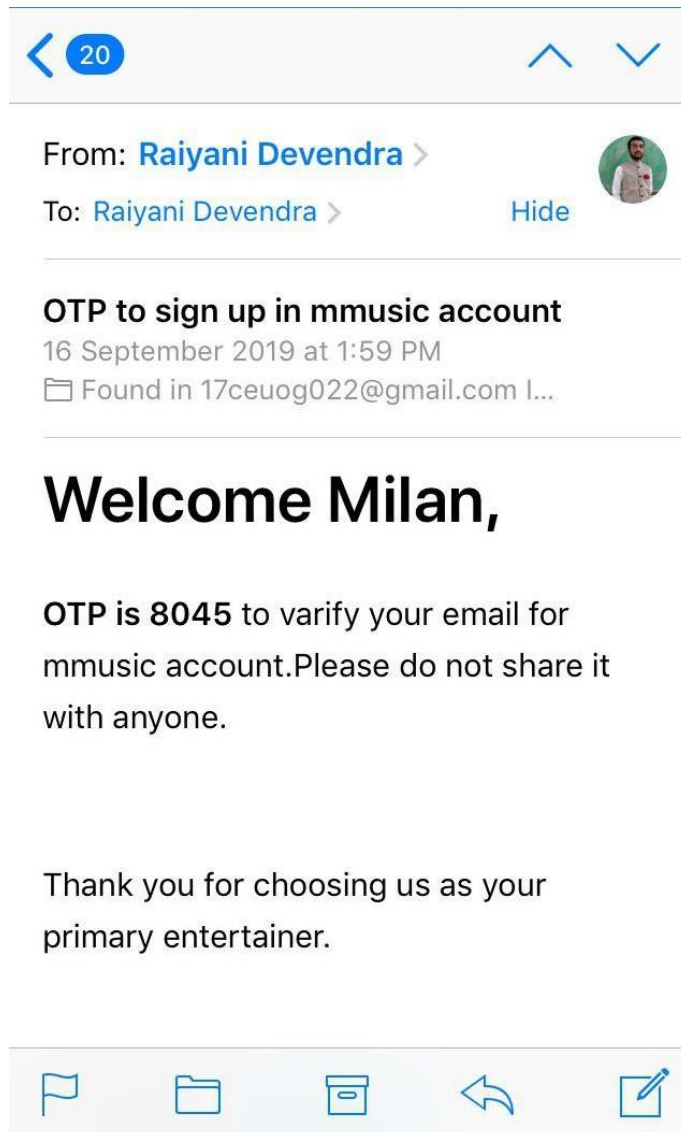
20

From: Raiyani Devendra
To: Raiyani Devendra Hide

OTP to sign up in mmusic account
16 September 2019 at 1:59 PM
Found in 17ceuog022@gmail.com I...

Welcome Milan,

OTP is 8045 to varify your email for mmusic account.Please do not share it with anyone.

Thank you for choosing us as your primary entertainer.